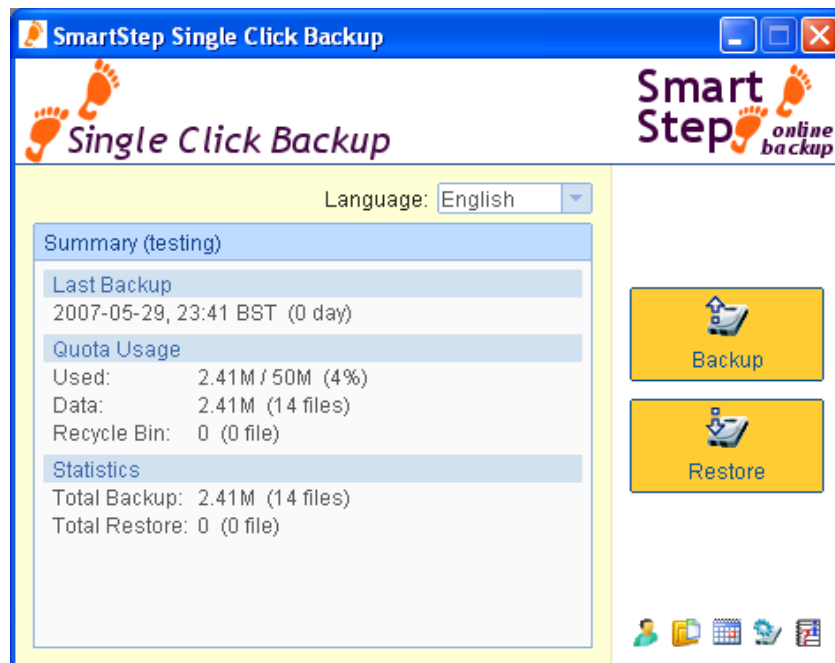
SmartStep Single Click Backup

Single Click Backup

Smart Step online backup

Language: English

Summary (testing)

Last Backup
2007-05-29, 23:41 BST (0 day)

Quota Usage
Used: 2.41M / 50M (4%)
Data: 2.41M (14 files)
Recycle Bin: 0 (0 file)

Statistics
Total Backup: 2.41M (14 files)
Total Restore: 0 (0 file)

Backup

Restore